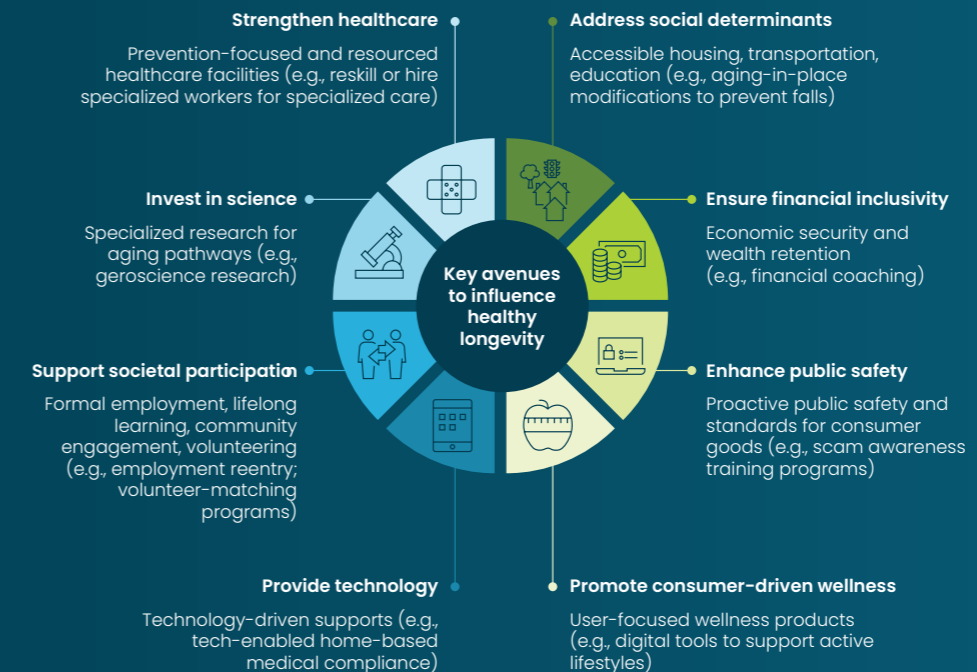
Strengthen healthcare

Prevention-focused and resourced healthcare facilities (e.g., reskill or hire specialized workers for specialized care)

Address social determinants

Accessible housing, transportation, education (e.g., aging-in-place modifications to prevent falls)

Invest in science

Specialized research for aging pathways (e.g., geroscience research)

Key avenues to influence healthy longevity

Ensure financial inclusivity

Economic security and wealth retention (e.g., financial coaching)

Support societal participation

Formal employment, lifelong learning, community engagement, volunteering (e.g., employment reentry; volunteer-matching programs)

Enhance public safety

Proactive public safety and standards for consumer goods (e.g., scam awareness training programs)

Provide technology

Technology-driven supports (e.g., tech-enabled home-based medical compliance)

Promote consumer-driven wellness

User-focused wellness products (e.g., digital tools to support active lifestyles)